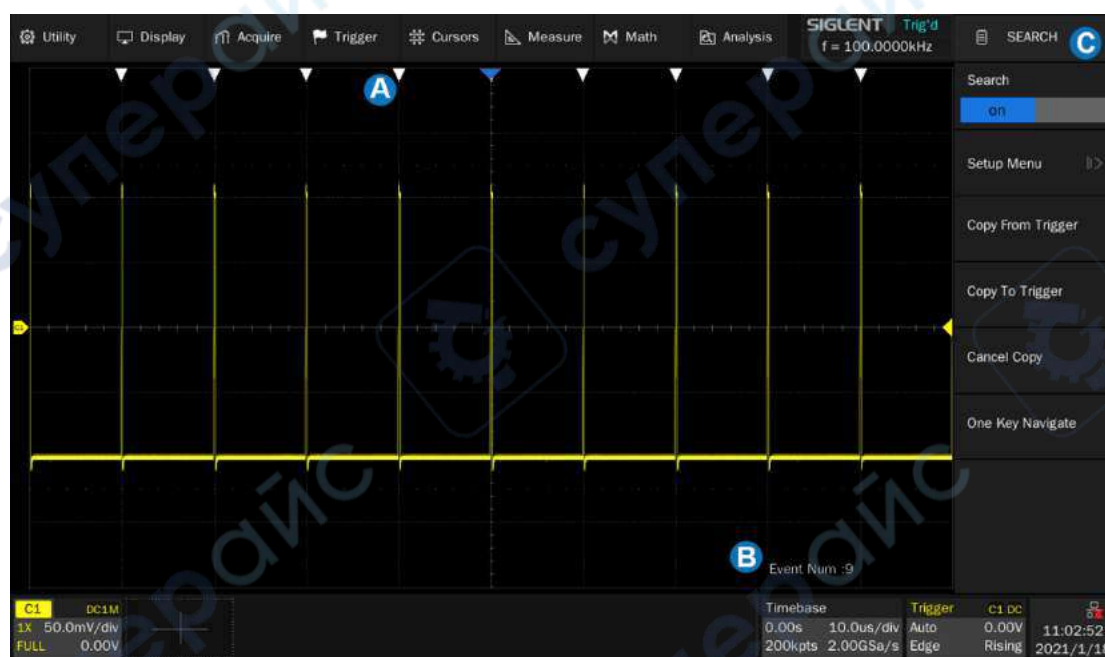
Utility Display Acquire Trigger Cursors Measure Math Analysis SIGLENT Trig'd f = 100.0000kHz SEARCH C

A

Search
on

Setup Menu

Copy From Trigger

Copy To Trigger

Cancel Copy

One Key Navigate

B Event Num :9

C1 DC1M
1X 50.0mV/div
FULL 0.00V

Timebase
0.00s 10.0us/div
200kpts 2.00GSa/s

Trigger
Auto
Edge

C1 DC
0.00V
Rising

11:02:52
2021/1/1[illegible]

супероайс